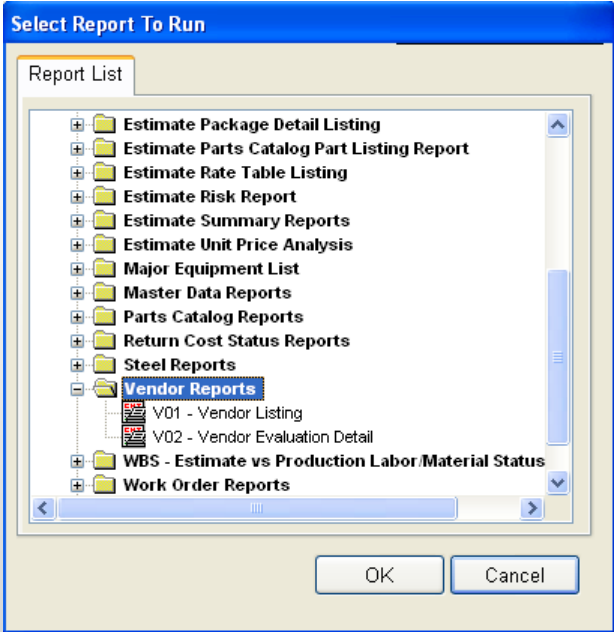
Select Report To Run

Report List

Estimate Package Detail Listing
Estimate Parts Catalog Part Listing Report
Estimate Rate Table Listing
Estimate Risk Report
Estimate Summary Reports
Estimate Unit Price Analysis
Major Equipment List
Master Data Reports
Parts Catalog Reports
Return Cost Status Reports
Steel Reports
Vendor Reports
V01 - Vendor Listing
V02 - Vendor Evaluation Detail
WBS - Estimate vs Production Labor/Material Status
Work Order Reports

OK
Cancel